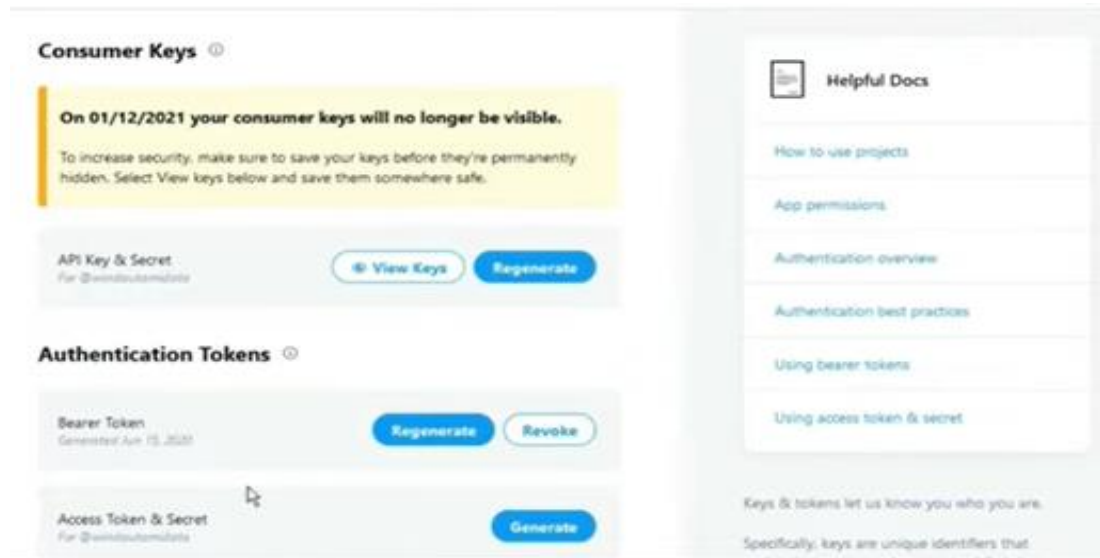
Consumer Keys

On 01/12/2021 your consumer keys will no longer be visible.

To increase security, make sure to save your keys before they're permanently hidden. Select View keys below and save them somewhere safe.

API Key & Secret
For @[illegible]

View Keys
Regenerate

Authentication Tokens

Bearer Token
Generated Jun 15, 2020

Regenerate
Revoke

Access Token & Secret
For @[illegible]

Generate

Helpful Docs

How to use projects

App permissions

Authentication overview

Authentication best practices

Using bearer tokens

Using access token & secret

Keys & tokens let us know you who you are.

Specifically, keys are unique identifiers that